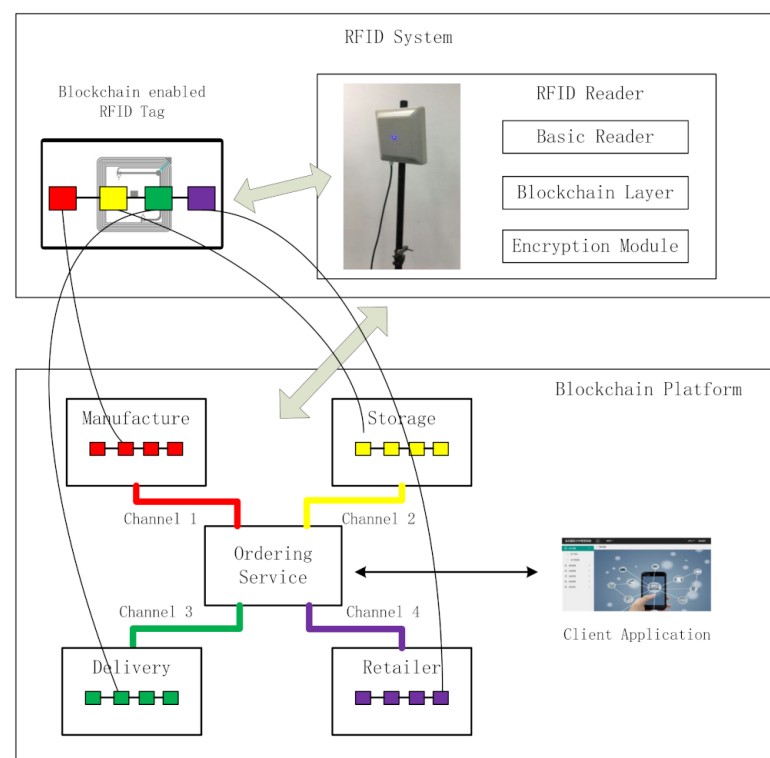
RFID System

Blockchain enabled RFID Tag

RFID Reader

Basic Reader

Blockchain Layer

Encryption Module

Blockchain Platform

Manufacture

Storage

Channel 1

Channel 2

Ordering Service

Channel 3

Channel 4

Client Application

Delivery

Retailer